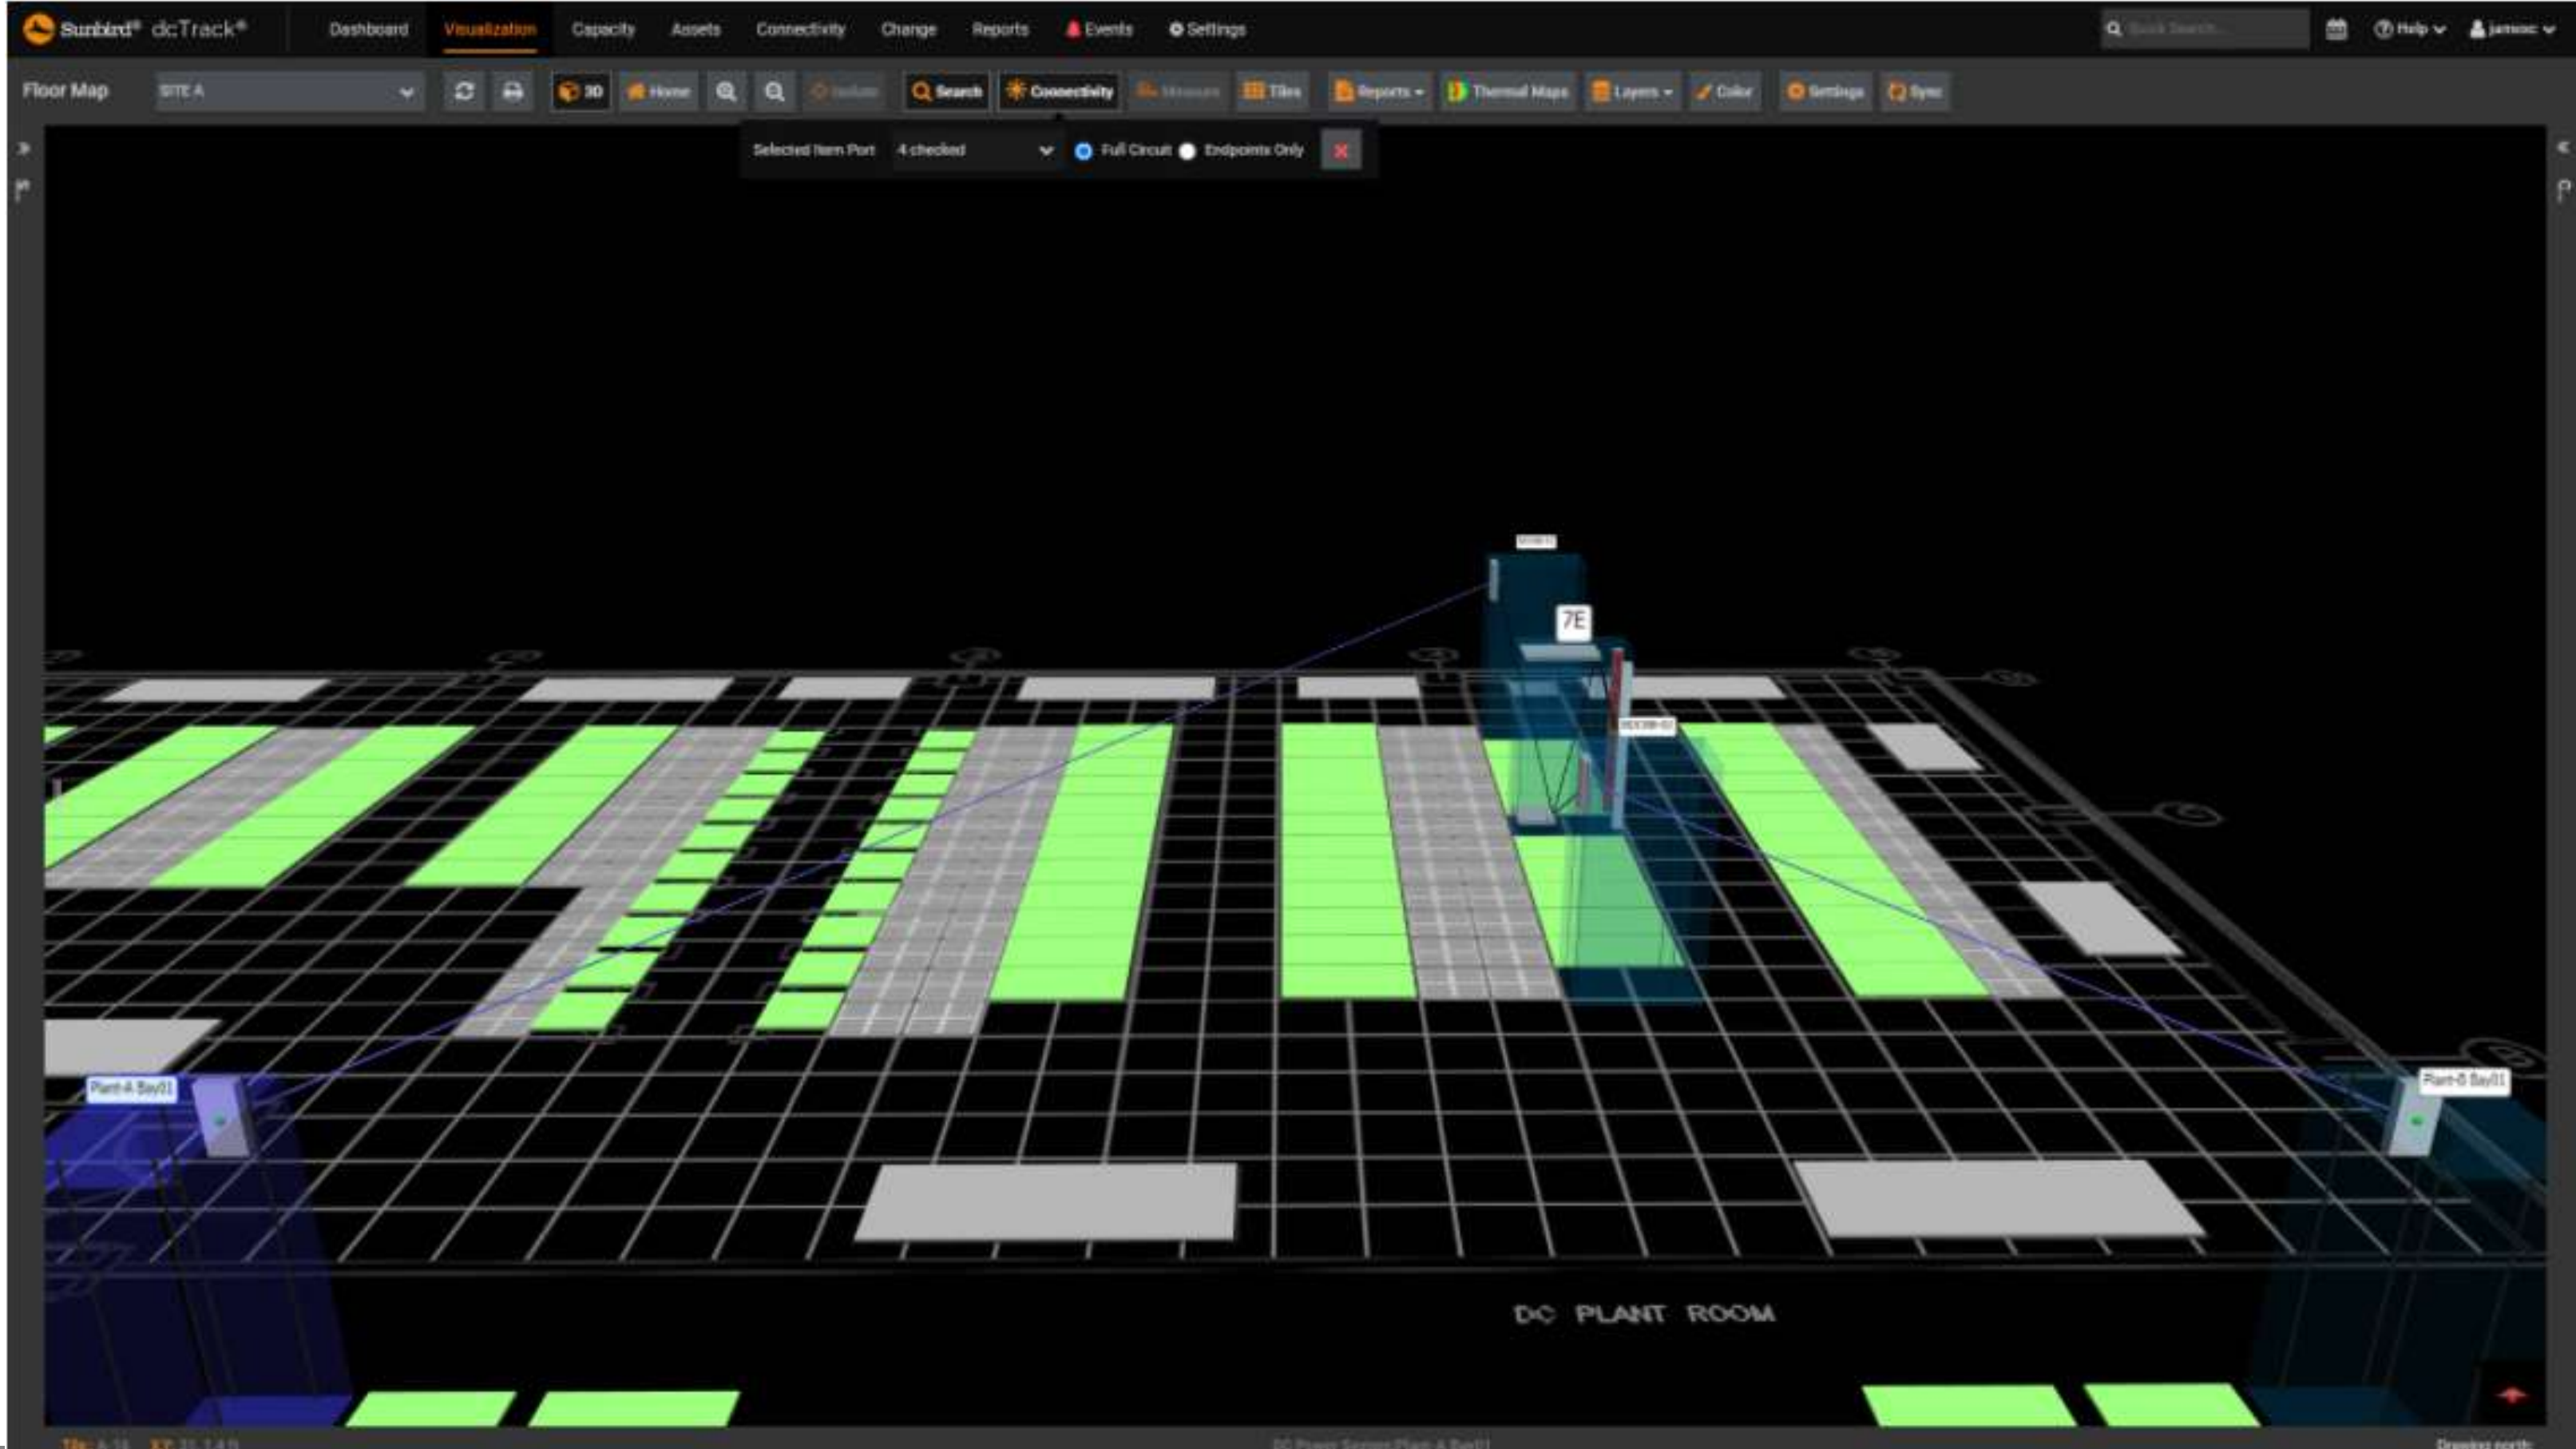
Sunbird® dcTrack®

Dashboard Visualization Capacity Assets Connectivity Change Reports Events Settings

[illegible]

Help jamesc

Floor Map SITE A

3D Home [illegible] Search Connectivity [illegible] Tiles Reports Thermal Maps Layers Color Settings Sync

Selected Item Port 4 checked Full Circuit Endpoints Only

7E

Plant-A Bay01

Plant-B Bay01

DC PLANT ROOM

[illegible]